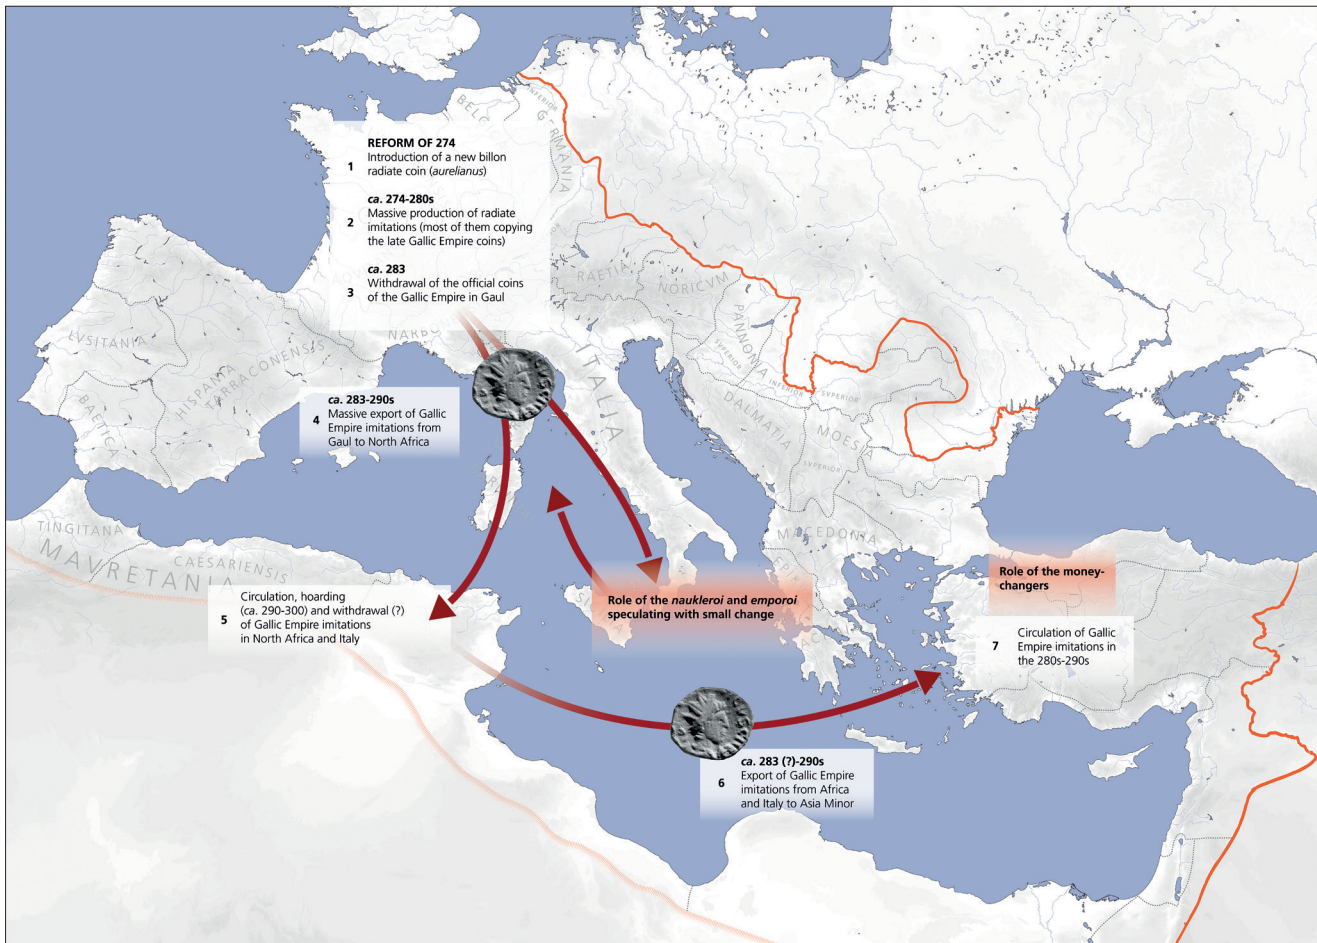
REFORM OF 274
1 Introduction of a new billon radiate coin (*aurelianus*)

*ca.* 274-280s
2 Massive production of radiate imitations (most of them copying the late Gallic Empire coins)

*ca.* 283
3 Withdrawal of the official coins of the Gallic Empire in Gaul

*ca.* 283-290s
4 Massive export of Gallic Empire imitations from Gaul to North Africa

5 Circulation, hoarding (*ca.* 290-300) and withdrawal (?) of Gallic Empire imitations in North Africa and Italy

Role of the *naukleroi* and *emporoi* speculating with small change

*ca.* 283 (?)-290s
6 Export of Gallic Empire imitations from Africa and Italy to Asia Minor

Role of the money-changers

7 Circulation of Gallic Empire imitations in the 280s-290s

BELG
GERMANIA
INFERIOR
RAETIA
NORICVM
PANNONIA
SVPERIOR
INFERIOR
SVPERIOR
DALMATIA
MOESIA
SVPERIOR
ITALIA
NARBO
LVSITANIA
HISPANIA
TARRACONENSIS
BAETICA
TINGITANA
MAVRETANIA
CAESARIENSIS
MACEDONIA